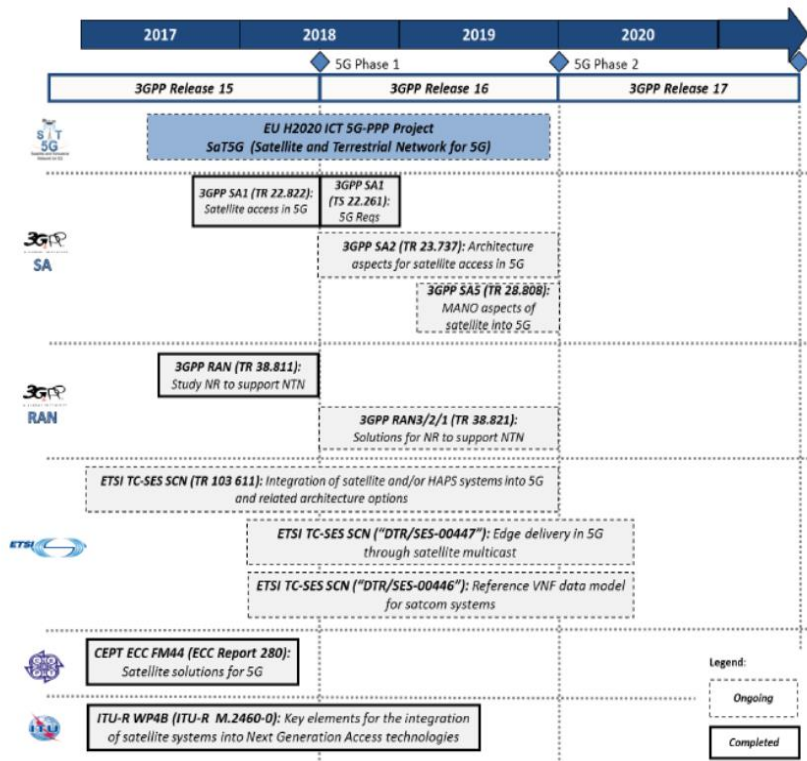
2017
2018
2019
2020

5G Phase 1
5G Phase 2

3GPP Release 15
3GPP Release 16
3GPP Release 17

SaT 5G

EU H2020 ICT 5G-PPP Project
SaT5G (Satellite and Terrestrial Network for 5G)

3GPP SA

3GPP SA1 (TR 22.822): Satellite access in 5G

3GPP SA1 (TS 22.261): 5G Reqs

3GPP SA2 (TR 23.737): Architecture aspects for satellite access in 5G

3GPP SA5 (TR 28.808): MANO aspects of satellite into 5G

3GPP RAN

3GPP RAN (TR 38.811): Study NR to support NTN

3GPP RAN3/2/1 (TR 38.821): Solutions for NR to support NTN

ETSI

ETSI TC-SES SCN (TR 103 611): Integration of satellite and/or HAPS systems into 5G and related architecture options

ETSI TC-SES SCN ("DTR/SES-00447"): Edge delivery in 5G through satellite multicast

ETSI TC-SES SCN ("DTR/SES-00446"): Reference VNF data model for satcom systems

CEPT ECC FM44 (ECC Report 280): Satellite solutions for 5G

Legend:
Ongoing
Completed

ITU-R WP4B (ITU-R M.2460-0): Key elements for the integration of satellite systems into Next Generation Access technologies